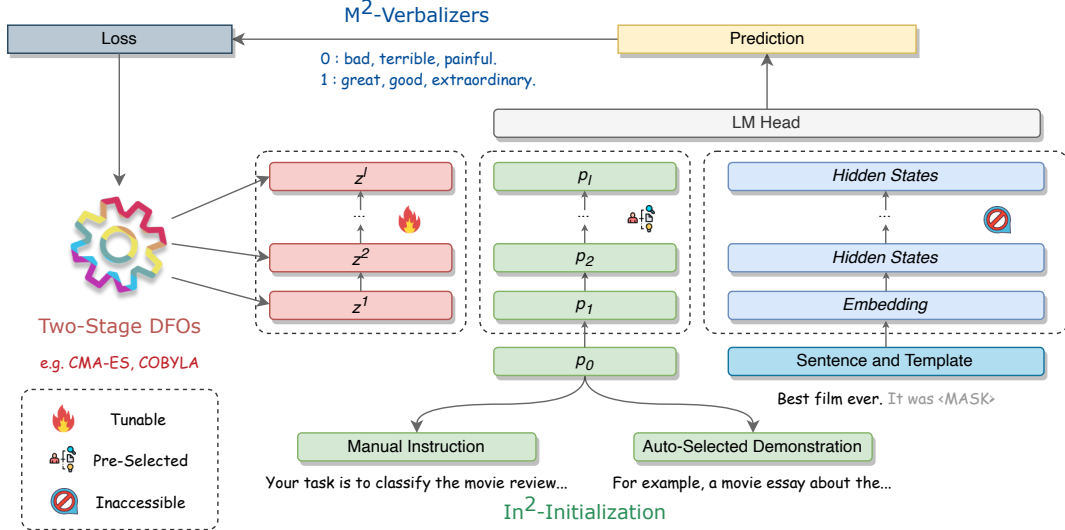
M$^2$-Verbalizers

Loss

Prediction

0 : bad, terrible, painful.
1 : great, good, extraordinary.

LM Head

$z^l$

...

$z^2$

$z^1$

$p_l$

...

$p_2$

$p_1$

Hidden States

...

Hidden States

Embedding

Two-Stage DFOs

e.g. CMA-ES, COBYLA

$p_0$

Sentence and Template

Best film ever. It was <MASK>

Tunable

Pre-Selected

Inaccessible

Manual Instruction

Auto-Selected Demonstration

Your task is to classify the movie review...

For example, a movie essay about the...

In$^2$-Initialization